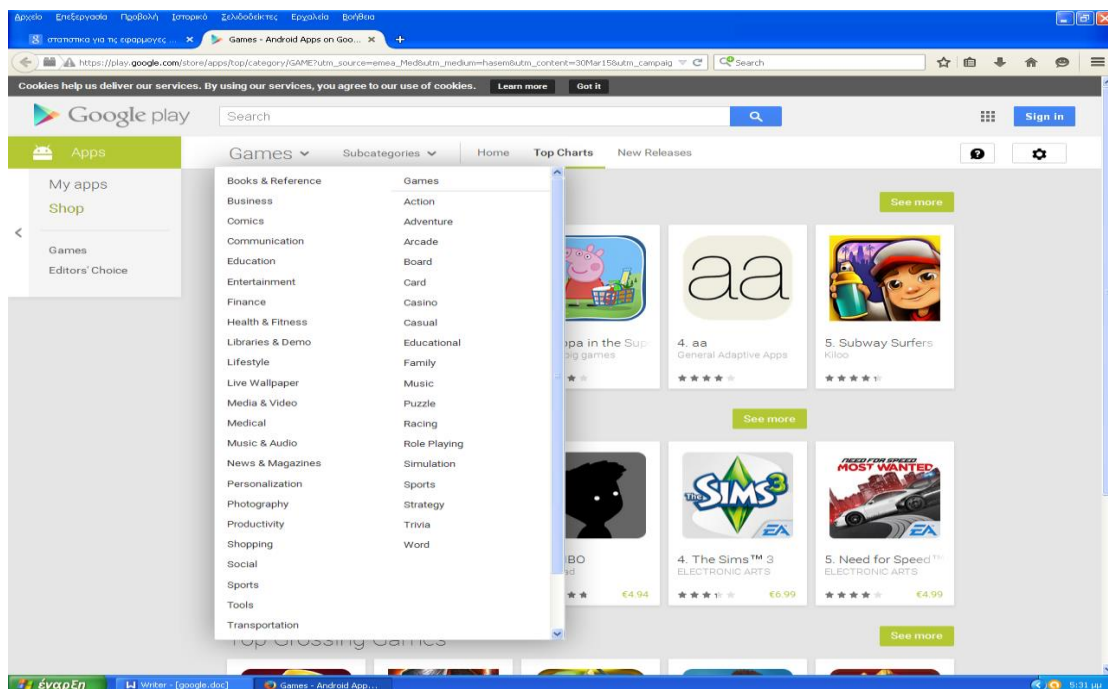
Αρχείο Επεξεργασία Προβολή Ιστορικό Σελιδοδείκτες Εργαλεία Βοήθεια

στατιστικα για τις εφαρμογες ... × Games - Android Apps on Goo... × +

https://play.google.com/store/apps/top/category/GAME?utm_source=emea_Med&utm_medium=hasem&utm_content=30Mar15&utm_campaig Search

Cookies help us deliver our services. By using our services, you agree to our use of cookies. Learn more Got it

Google play Search Sign in

Apps Games Subcategories Home Top Charts New Releases

My apps
Shop

Games
Editors' Choice

| | |
|---|---|
| Books & Reference | Games |
| Business | Action |
| Comics | Adventure |
| Communication | Arcade |
| Education | Board |
| Entertainment | Card |
| Finance | Casino |
| Health & Fitness | Casual |
| Libraries & Demo | Educational |
| Lifestyle | Family |
| Live Wallpaper | Music |
| Media & Video | Puzzle |
| Medical | Racing |
| Music & Audio | Role Playing |
| News & Magazines | Simulation |
| Personalization | Sports |
| Photography | Strategy |
| Productivity | Trivia |
| Shopping | Word |
| Social | |
| Sports | |
| Tools | |
| Transportation | |

See more

ppa in the Sup
pig games

aa
4. aa
General Adaptive Apps

5. Subway Surfers
Kiloo

See more

IBO
€4.94

THE SIMS 3
EA
4. The Sims™ 3
ELECTRONIC ARTS
€6.99

NEED FOR SPEED MOST WANTED
EA
5. Need for Speed™
ELECTRONIC ARTS
€4.99

Top Grossing Games

See more

Έναρξη Writer - [google.doc] Games - Android App... 5:31 μμ